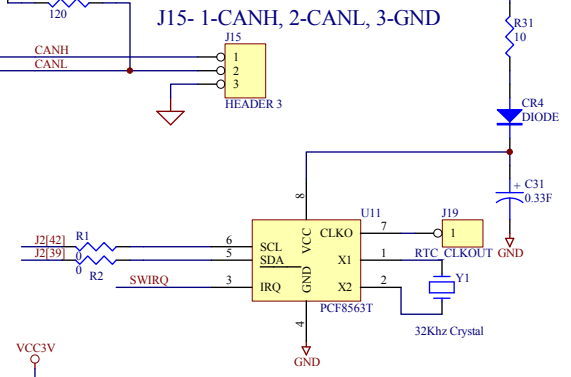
120

J15- 1-CANH, 2-CANL, 3-GND

CANH
CANL

J15
1
2
3
HEADER 3

R31
10

CR4
DIODE

C31
0.33F

GND

U11
8
VCC
CLKO
7
J19
1
RTC CLKOUT

J2[42]
J2[39]
R1
0
0
R2
6
SCL
5
SDA
X1
1
Y1

SWIRQ
3
IRQ
GND
X2
2
PCF8563T
32Khz Crystal
4
GND

VCC3V